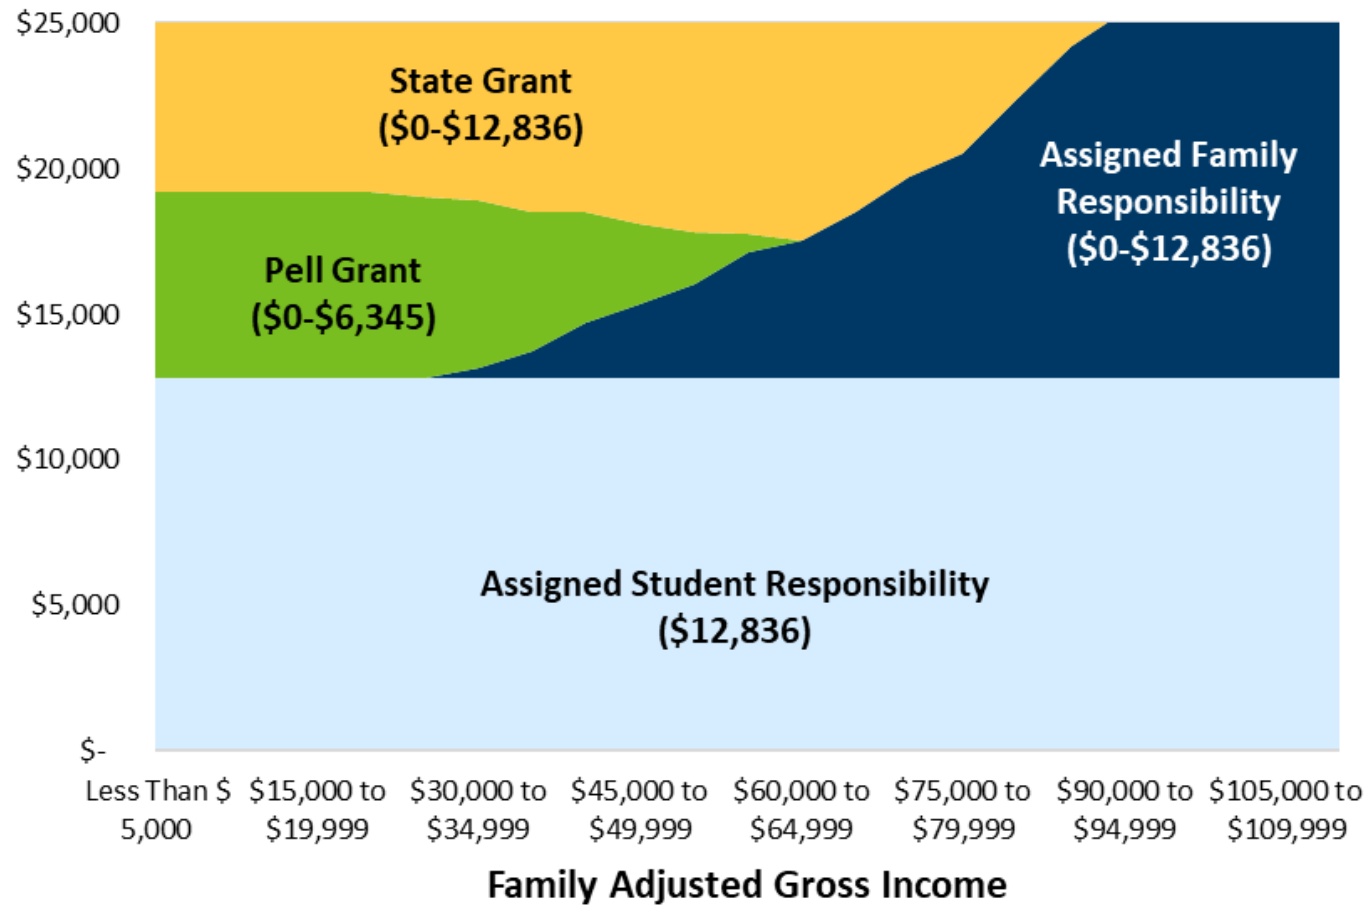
$25,000
$20,000
$15,000
$10,000
$5,000
$-

State Grant
($0-$12,836)

Pell Grant
($0-$6,345)

Assigned Family Responsibility
($0-$12,836)

Assigned Student Responsibility
($12,836)

Less Than $ 5,000
$15,000 to $19,999
$30,000 to $34,999
$45,000 to $49,999
$60,000 to $64,999
$75,000 to $79,999
$90,000 to $94,999
$105,000 to $109,999

Family Adjusted Gross Income